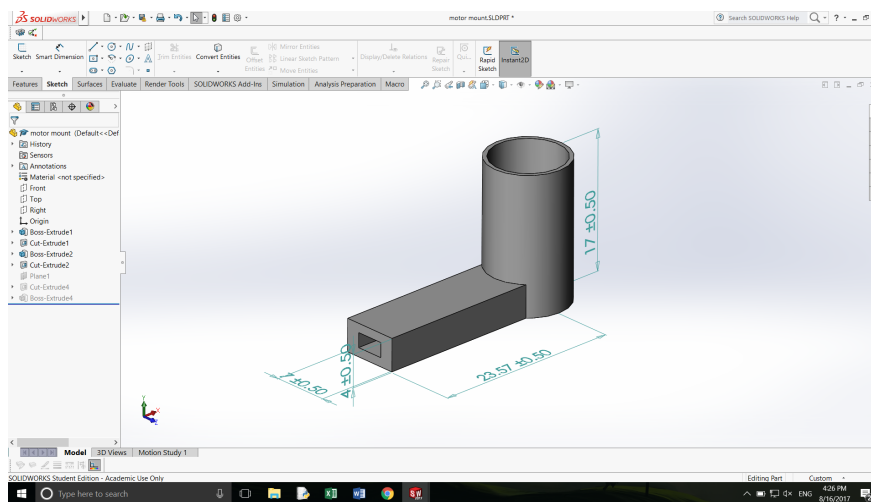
SOLIDWORKS

motor mount.SLDPRT *

Search SOLIDWORKS Help

Sketch Smart Dimension Trim Entities Convert Entities Offset Entities Mirror Entities Linear Sketch Pattern Move Entities Display/Delete Relations Repair Sketch Quick Snaps Rapid Sketch Instant2D

Features Sketch Surfaces Evaluate Render Tools SOLIDWORKS Add-Ins Simulation Analysis Preparation Macro

motor mount (Default<<Def
History
Sensors
Annotations
Material <not specified>
Front
Top
Right
Origin
Boss-Extrude1
Cut-Extrude1
Boss-Extrude2
Cut-Extrude2
Plane1
Cut-Extrude4
Boss-Extrude4

17 ±0.50
23.57 ±0.50
7 ±0.50
4 ±0.50

Model 3D Views Motion Study 1

SOLIDWORKS Student Edition - Academic Use Only

Editing Part Custom

Type here to search

ENG 4:26 PM 8/16/2017